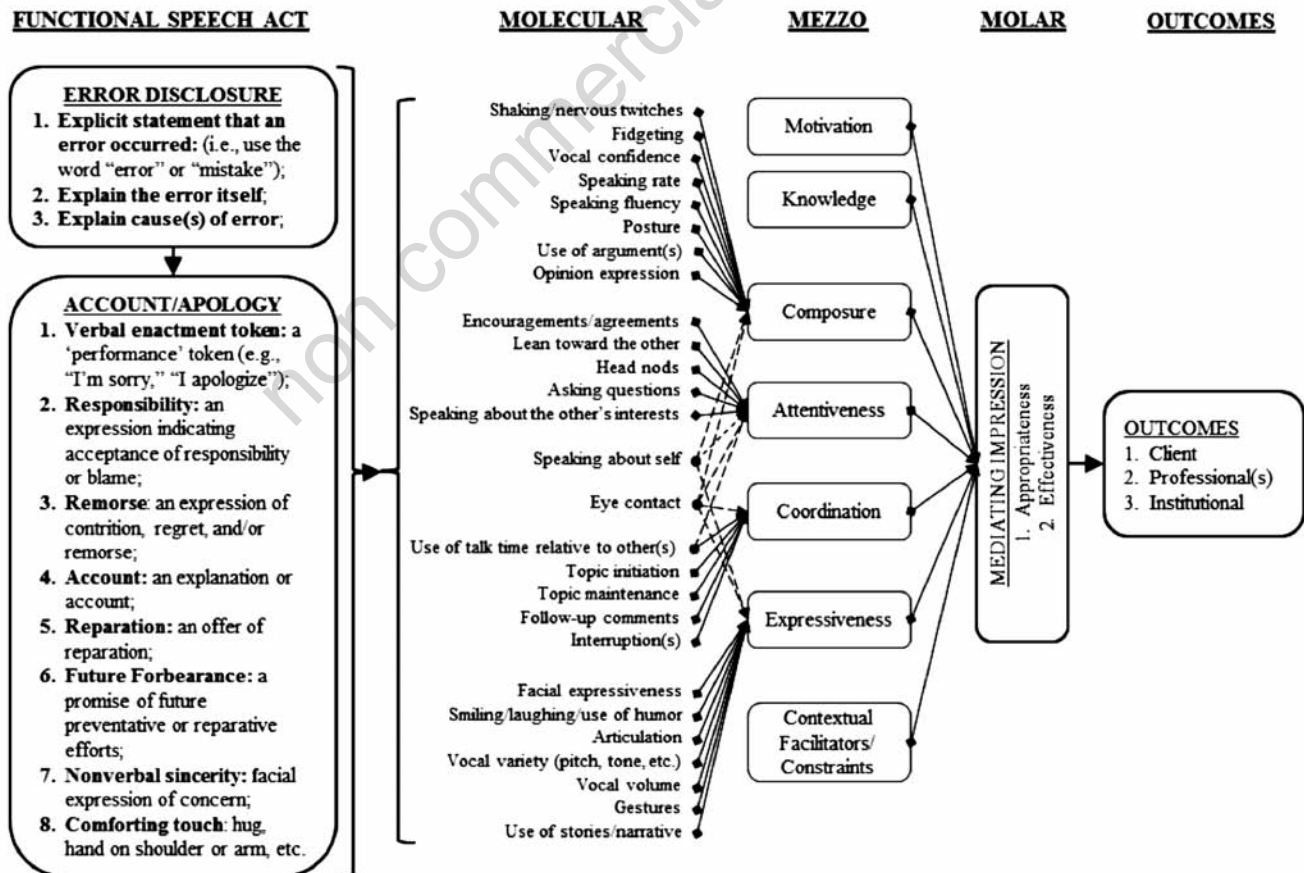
FUNCTIONAL SPEECH ACT

MOLECULAR

MEZZO

MOLAR

OUTCOMES

ERROR DISCLOSURE
1. Explicit statement that an error occurred: (i.e., use the word "error" or "mistake");
2. Explain the error itself;
3. Explain cause(s) of error;

ACCOUNT/APOLOGY
1. Verbal enactment token: a 'performance' token (e.g., "I'm sorry," "I apologize");
2. Responsibility: an expression indicating acceptance of responsibility or blame;
3. Remorse: an expression of contrition, regret, and/or remorse;
4. Account: an explanation or account;
5. Reparation: an offer of reparation;
6. Future Forbearance: a promise of future preventative or reparative efforts;
7. Nonverbal sincerity: facial expression of concern;
8. Comforting touch: hug, hand on shoulder or arm, etc.

Shaking/nervous twitches
Fidgeting
Vocal confidence
Speaking rate
Speaking fluency
Posture
Use of argument(s)
Opinion expression
Encouragements/agreements
Lean toward the other
Head nods
Asking questions
Speaking about the other's interests
Speaking about self
Eye contact
Use of talk time relative to other(s)
Topic initiation
Topic maintenance
Follow-up comments
Interruption(s)
Facial expressiveness
Smiling/laughing/use of humor
Articulation
Vocal variety (pitch, tone, etc.)
Vocal volume
Gestures
Use of stories/narrative

Motivation
Knowledge
Composure
Attentiveness
Coordination
Expressiveness
Contextual Facilitators/ Constraints

MEDIATING IMPRESSION
1. Appropriateness
2. Effectiveness

OUTCOMES
1. Client
2. Professional(s)
3. Institutional

non commercial